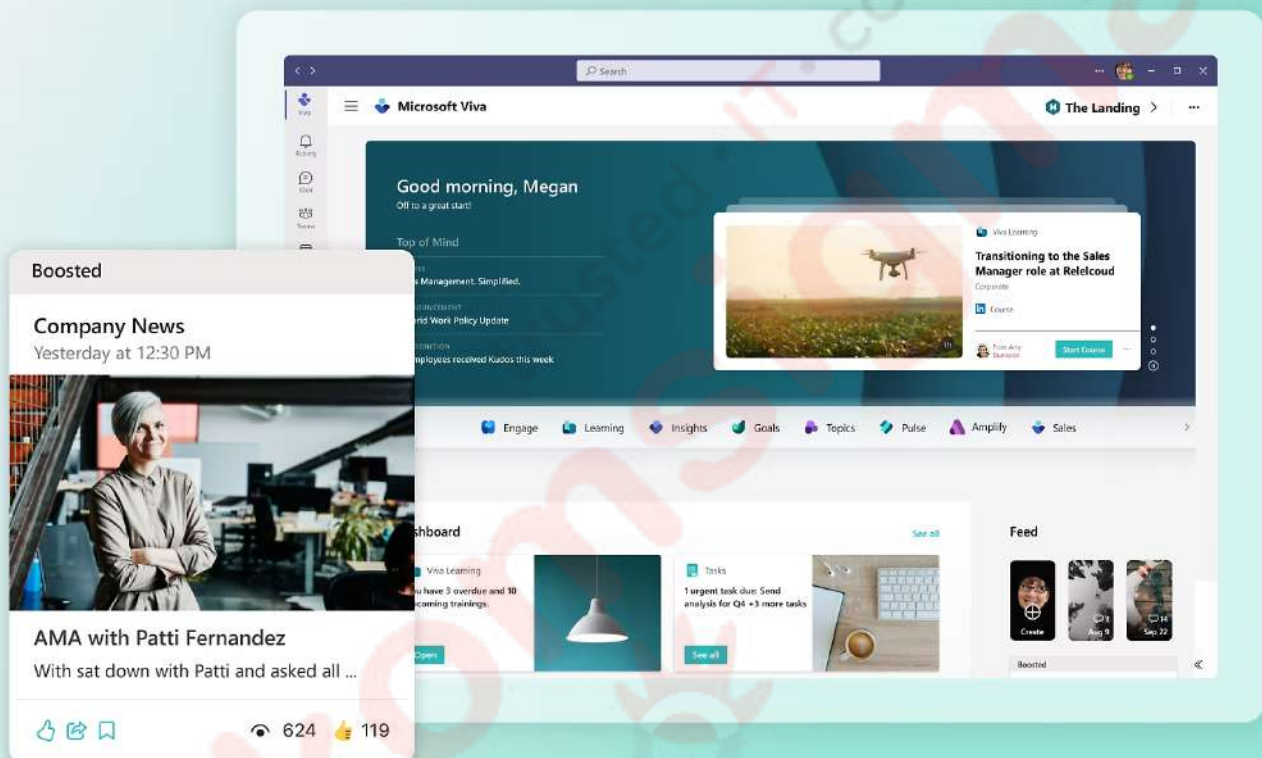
Search

Viva
Activity
Chat
Teams

Microsoft Viva

The Landing

Good morning, Megan
Off to a great start!

Top of Mind
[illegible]s Management. Simplified.
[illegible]rld Work Policy Update
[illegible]mployees received Kudos this week

Viva Learning
Transitioning to the Sales Manager role at Relelcoud
Corporate
Course
From Amy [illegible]
Start Course

Engage Learning Insights Goals Topics Pulse Amplify Sales

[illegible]shboard
See all

Viva Learning
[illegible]u have 3 overdue and 10 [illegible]coming trainings.
Open

Tasks
1 urgent task due: Send analysis for Q4 +3 more tasks
See all

Feed
Create
Aug 9
Sep 22
Boosted

Boosted

Company News
Yesterday at 12:30 PM

AMA with Patti Fernandez
With sat down with Patti and asked all ...

624 119